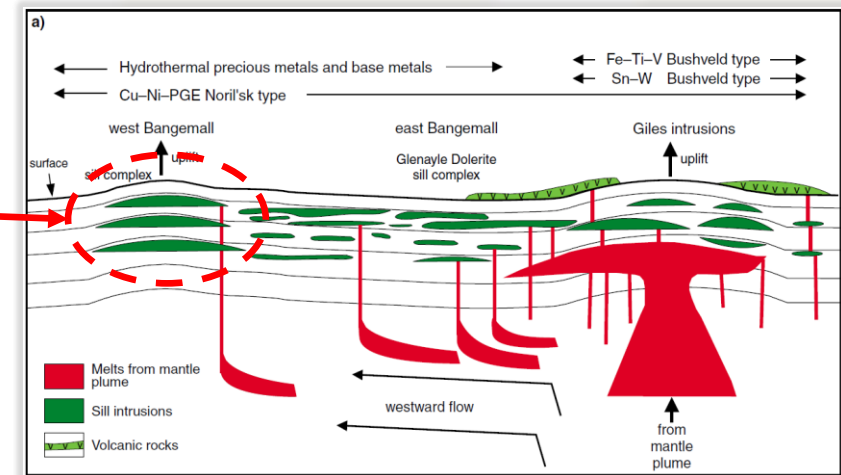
a)

Hydrothermal precious metals and base metals

Cu–Ni–PGE Noril'sk type

Fe–Ti–V Bushveld type

Sn–W Bushveld type

west Bangemall

uplift

sill complex

surface

east Bangemall

Glenayle Dolerite sill complex

Giles intrusions

uplift

Melts from mantle plume

Sill intrusions

Volcanic rocks

westward flow

from mantle plume